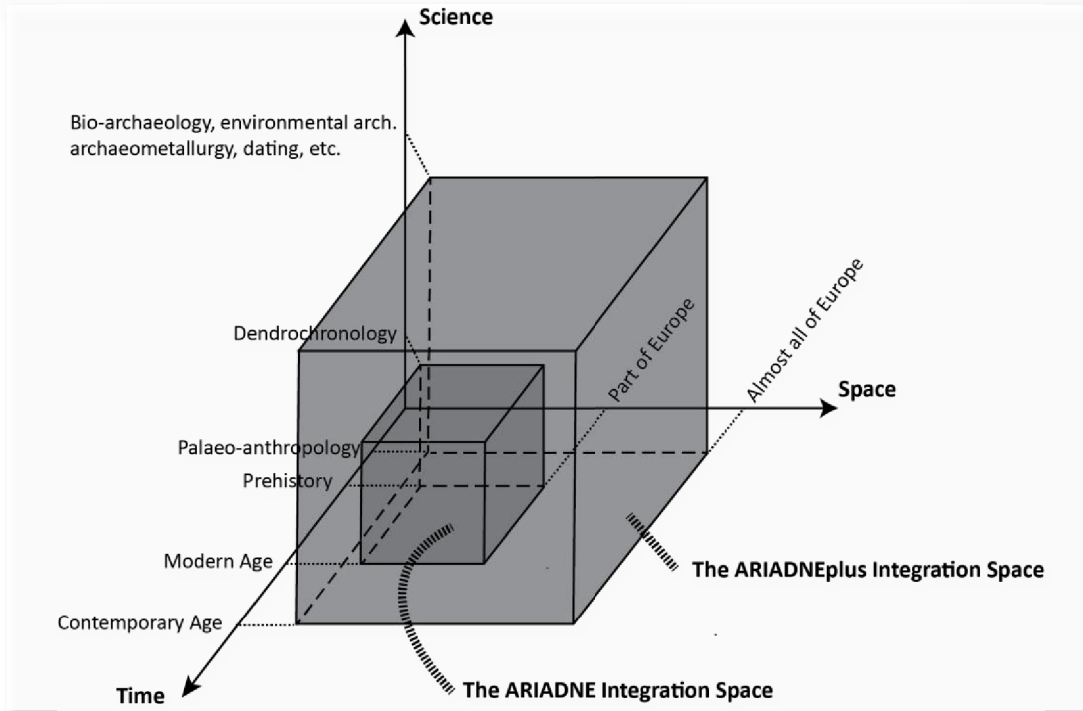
Science

Bio-archaeology, environmental arch. archaeometallurgy, dating, etc.

Dendrochronology

Part of Europe

Almost all of Europe

Space

Palaeo-anthropology

Prehistory

Modern Age

The ARIADNEplus Integration Space

Contemporary Age

Time

The ARIADNE Integration Space